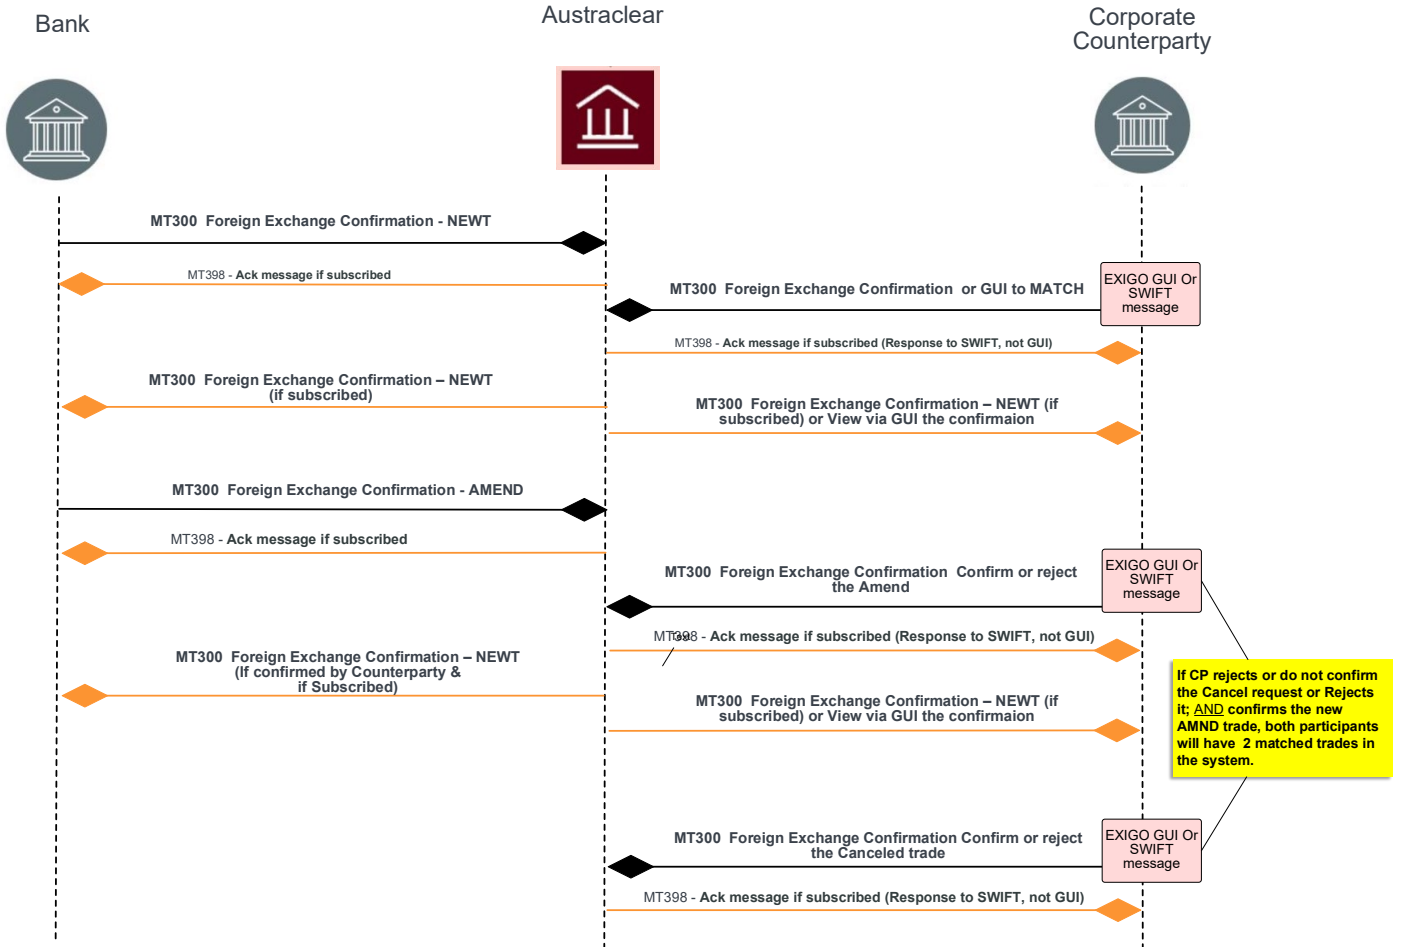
Bank

Austraclear

Corporate Counterparty

MT300 Foreign Exchange Confirmation - NEWT

MT398 - Ack message if subscribed

EXIGO GUI Or SWIFT message

MT300 Foreign Exchange Confirmation or GUI to MATCH

MT398 - Ack message if subscribed (Response to SWIFT, not GUI)

MT300 Foreign Exchange Confirmation – NEWT (if subscribed)

MT300 Foreign Exchange Confirmation – NEWT (if subscribed) or View via GUI the confirmaion

MT300 Foreign Exchange Confirmation - AMEND

MT398 - Ack message if subscribed

EXIGO GUI Or SWIFT message

MT300 Foreign Exchange Confirmation Confirm or reject the Amend

MT398 - Ack message if subscribed (Response to SWIFT, not GUI)

MT300 Foreign Exchange Confirmation – NEWT (If confirmed by Counterparty & if Subscribed)

MT300 Foreign Exchange Confirmation – NEWT (if subscribed) or View via GUI the confirmation

If CP rejects or do not confirm the Cancel request or Rejects it; AND confirms the new AMND trade, both participants will have 2 matched trades in the system.

EXIGO GUI Or SWIFT message

MT300 Foreign Exchange Confirmation Confirm or reject the Canceled trade

MT398 - Ack message if subscribed (Response to SWIFT, not GUI)